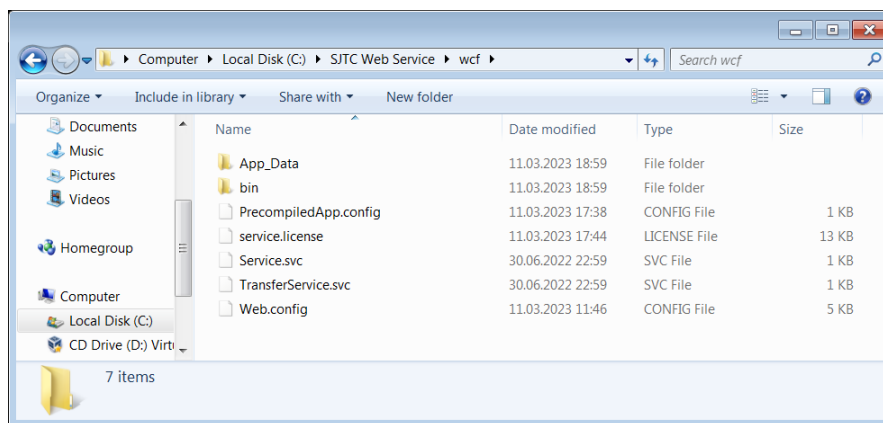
Computer ▸ Local Disk (C:) ▸ SJTC Web Service ▸ wcf ▸

Search wcf

Organize ▾ Include in library ▾ Share with ▾ New folder

Documents
Music
Pictures
Videos

Homegroup

Computer
Local Disk (C:)
CD Drive (D:) Virtu

| Name | Date modified | Type | Size |
|---|---|---|---|
| App_Data | 11.03.2023 18:59 | File folder | |
| bin | 11.03.2023 18:59 | File folder | |
| PrecompiledApp.config | 11.03.2023 17:38 | CONFIG File | 1 KB |
| service.license | 11.03.2023 17:44 | LICENSE File | 13 KB |
| Service.svc | 30.06.2022 22:59 | SVC File | 1 KB |
| TransferService.svc | 30.06.2022 22:59 | SVC File | 1 KB |
| Web.config | 11.03.2023 11:46 | CONFIG File | 5 KB |

7 items